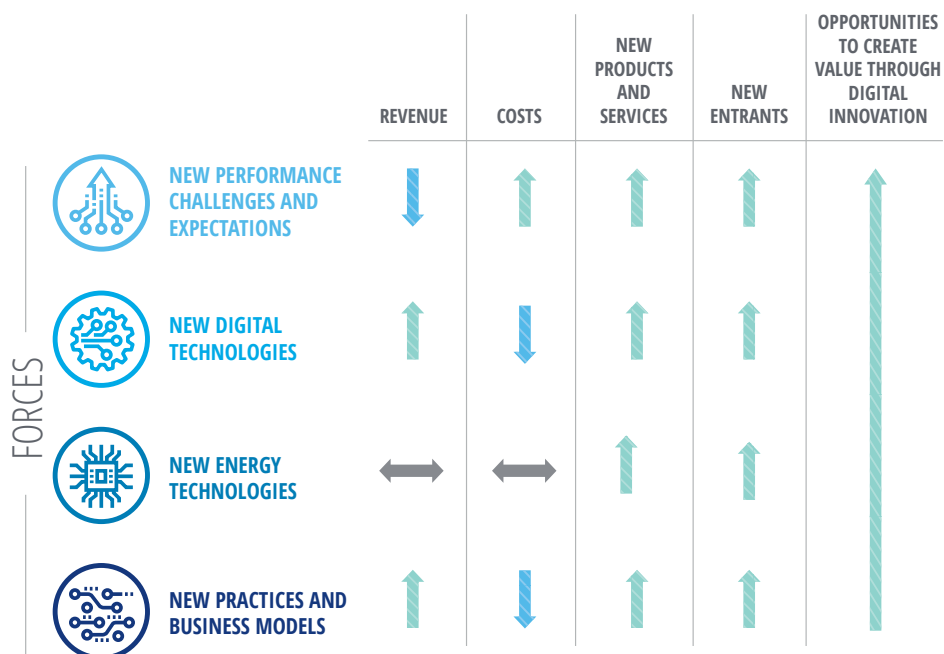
| | REVENUE | COSTS | NEW PRODUCTS AND SERVICES | NEW ENTRANTS | OPPORTUNITIES TO CREATE VALUE THROUGH DIGITAL INNOVATION |
|---|---|---|---|---|---|
| NEW PERFORMANCE CHALLENGES AND EXPECTATIONS | | | | | |
| NEW DIGITAL TECHNOLOGIES | | | | | |
| NEW ENERGY TECHNOLOGIES | | | | | |
| NEW PRACTICES AND BUSINESS MODELS | | | | | |

FORCES